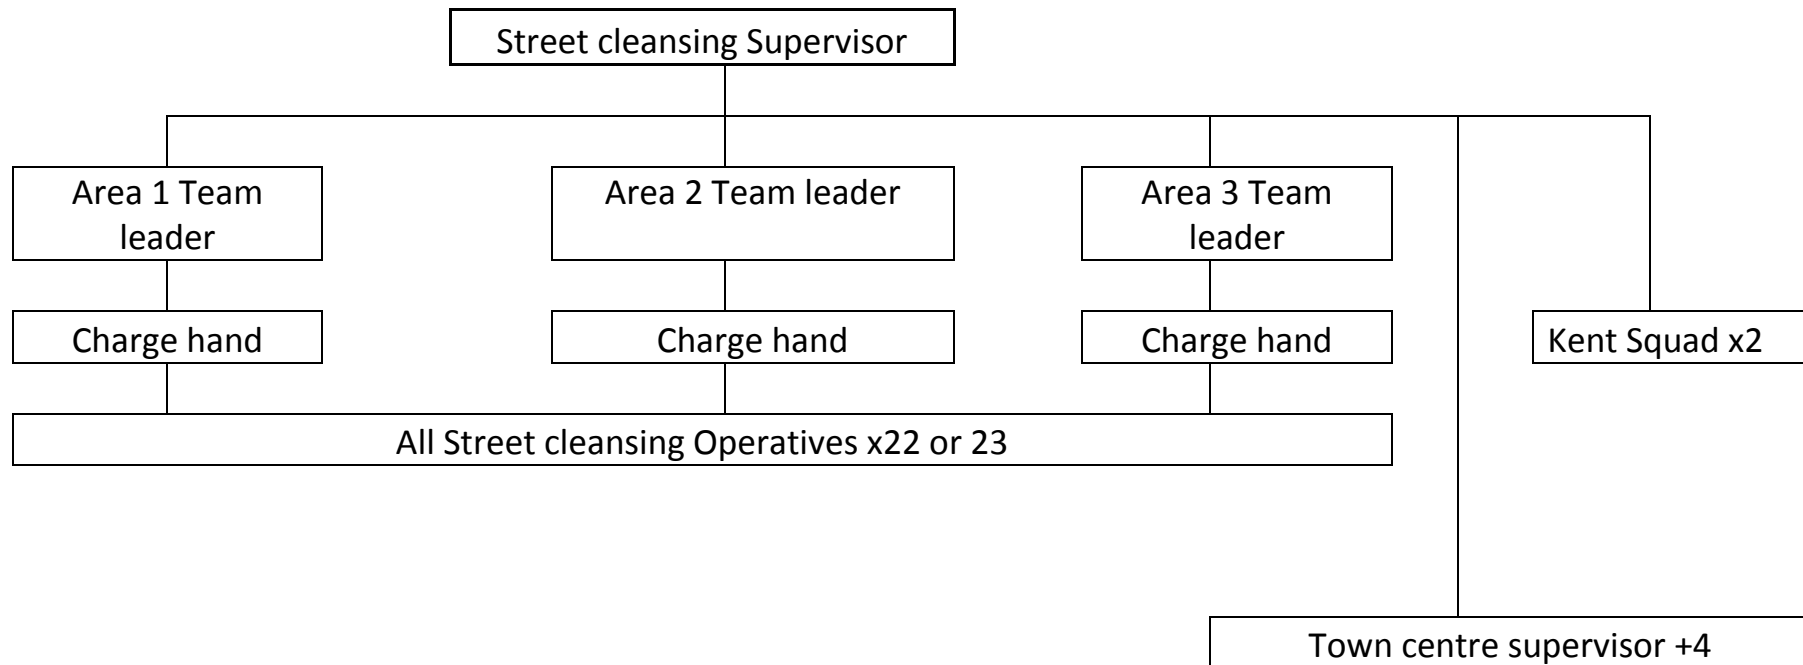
Street cleansing Supervisor

Area 1 Team leader

Area 2 Team leader

Area 3 Team leader

Charge hand

Charge hand

Charge hand

Kent Squad x2

All Street cleansing Operatives x22 or 23

Town centre supervisor +4